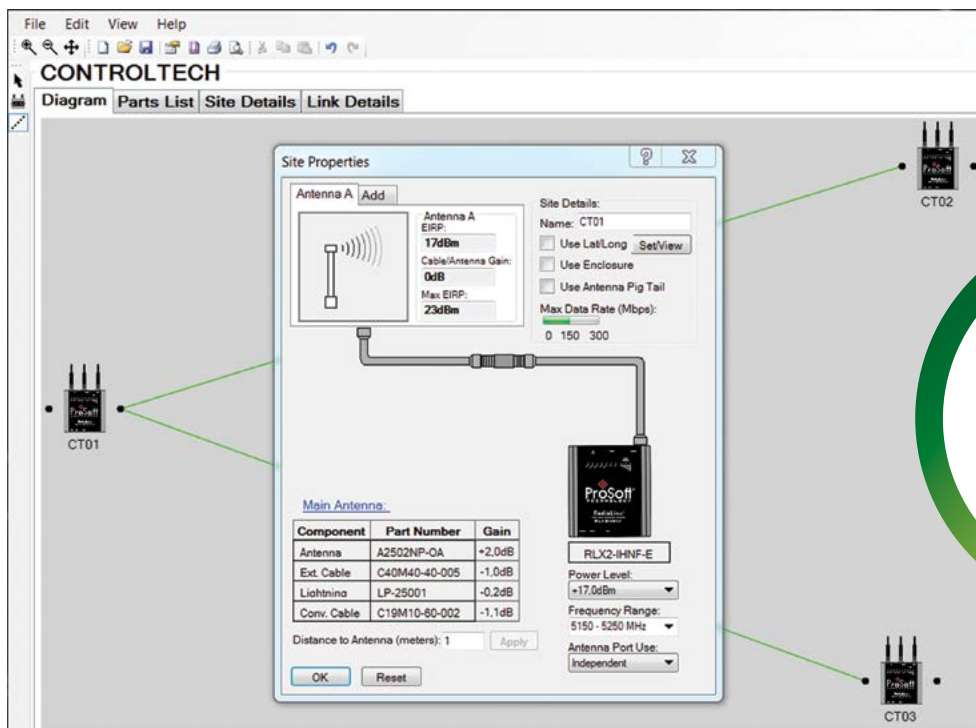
File Edit View Help

CONTROLTECH

Diagram Parts List Site Details Link Details

CT02

CT01

CT03

Site Properties

Antenna A Add

Antenna A
EIRP:
17dBm
Cable/Antenna Gain:
0dB
Max EIRP:
23dBm

Site Details:
Name: CT01
Use Lat/Long Set/View
Use Enclosure
Use Antenna Pig Tail
Max Data Rate (Mbps):
0 150 300

ProSoft

RLX2-IHNF-E

Power Level:
+17.0dBm
Frequency Range:
5150 - 5250 MHz
Antenna Port Use:
Independent

Main Antenna:

| Component | Part Number | Gain |
|---|---|---|
| Antenna | A2502NP-OA | +2,0dB |
| Ext. Cable | C40M40-40-005 | -1,0dB |
| Lightning | LP-25001 | -0,2dB |
| Conv. Cable | C19M10-60-002 | -1,1dB |

Distance to Antenna (meters): 1 Apply

OK Reset